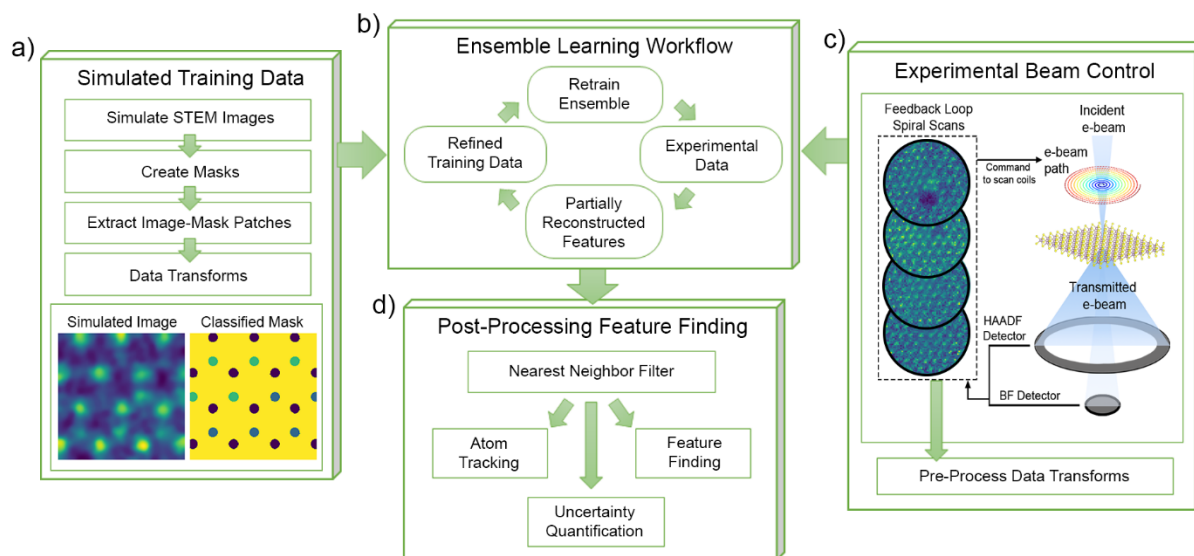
a)

Simulated Training Data

Simulate STEM Images

Create Masks

Extract Image-Mask Patches

Data Transforms

Simulated Image

Classified Mask

b)

Ensemble Learning Workflow

Retrain Ensemble

Experimental Data

Partially Reconstructed Features

Refined Training Data

c)

Experimental Beam Control

Feedback Loop Spiral Scans

Command to scan coils

Incident e-beam

e-beam path

Transmitted e-beam

HAADF Detector

BF Detector

Pre-Process Data Transforms

d)

Post-Processing Feature Finding

Nearest Neighbor Filter

Atom Tracking

Feature Finding

Uncertainty Quantification